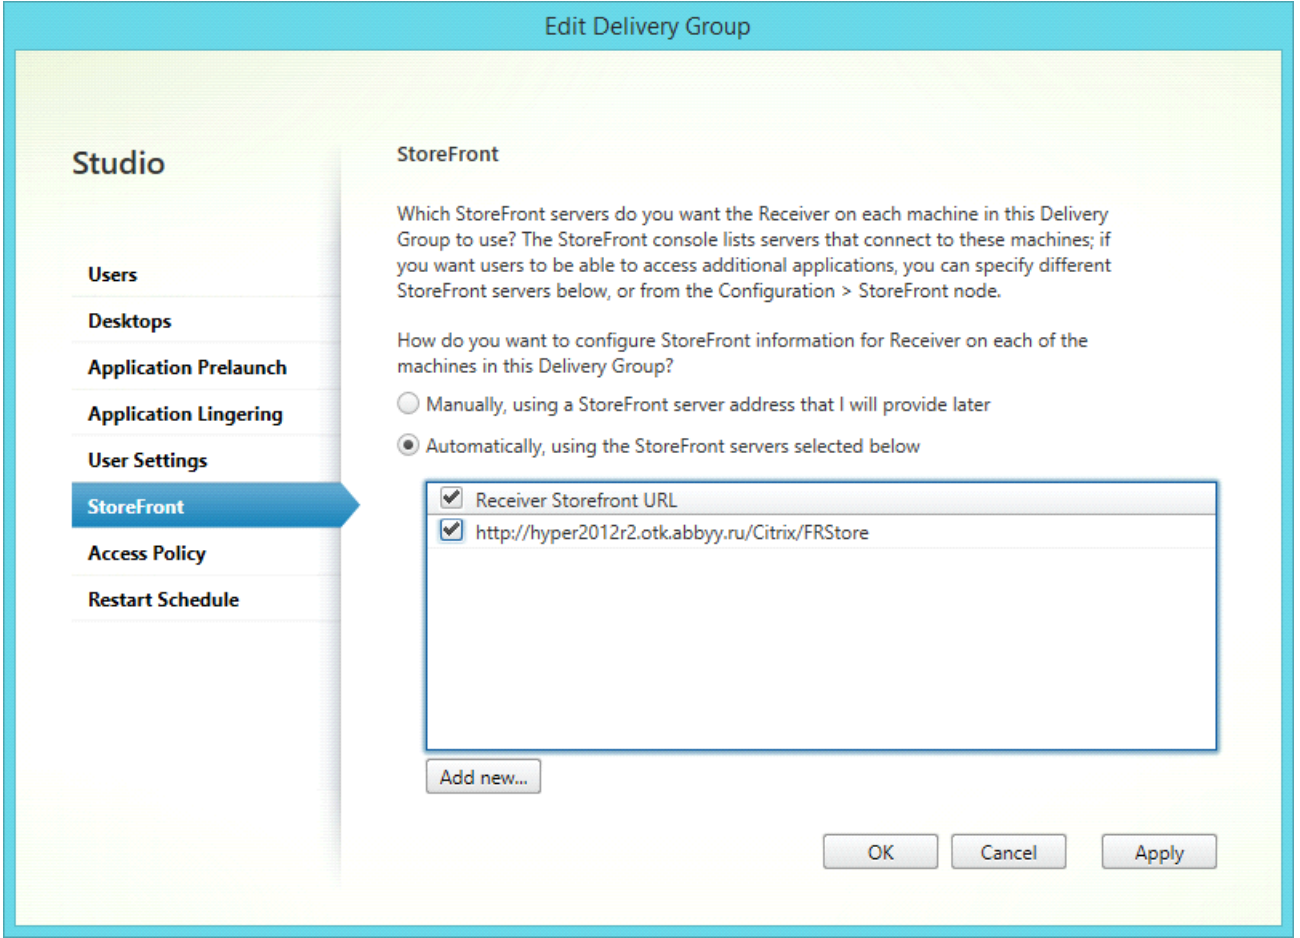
Edit Delivery Group

Studio

Users
Desktops
Application Prelaunch
Application Lingering
User Settings
StoreFront
Access Policy
Restart Schedule

StoreFront

Which StoreFront servers do you want the Receiver on each machine in this Delivery Group to use? The StoreFront console lists servers that connect to these machines; if you want users to be able to access additional applications, you can specify different StoreFront servers below, or from the Configuration > StoreFront node.

How do you want to configure StoreFront information for Receiver on each of the machines in this Delivery Group?

Manually, using a StoreFront server address that I will provide later

Automatically, using the StoreFront servers selected below

Receiver Storefront URL
http://hyper2012r2.otk.abbyy.ru/Citrix/FRStore

Add new...

OK Cancel Apply